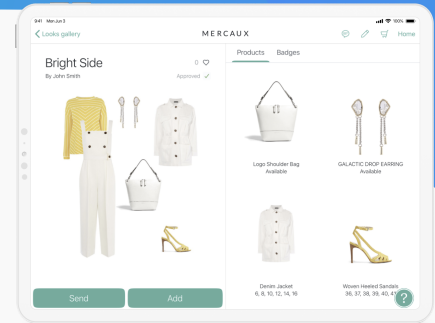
9:41 Mon Jun 3

100%

Looks gallery

MERCAUX

Home

Bright Side

0

By John Smith

Approved

Products

Badges

Logo Shoulder Bag
Available

GALACTIC DROP EARRING
Available

Denim Jacket
6, 8, 10, 12, 14, 16

Woven Heeled Sandals
36, 37, 38, 39, 40, 4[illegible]

Send

Add

?